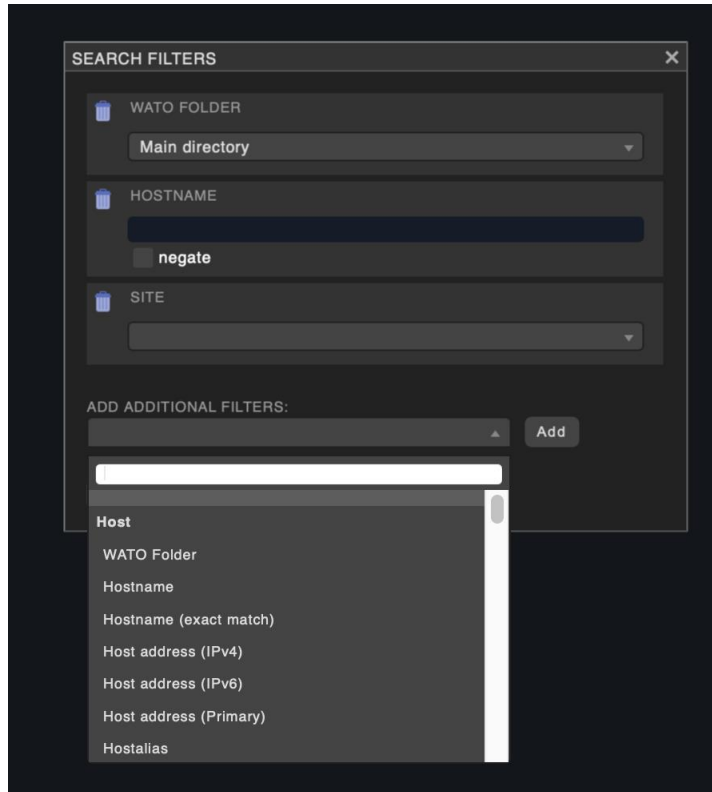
SEARCH FILTERS ✕

WATO FOLDER
Main directory

HOSTNAME
negate

SITE

ADD ADDITIONAL FILTERS:
Add

Host
WATO Folder
Hostname
Hostname (exact match)
Host address (IPv4)
Host address (IPv6)
Host address (Primary)
Hostalias